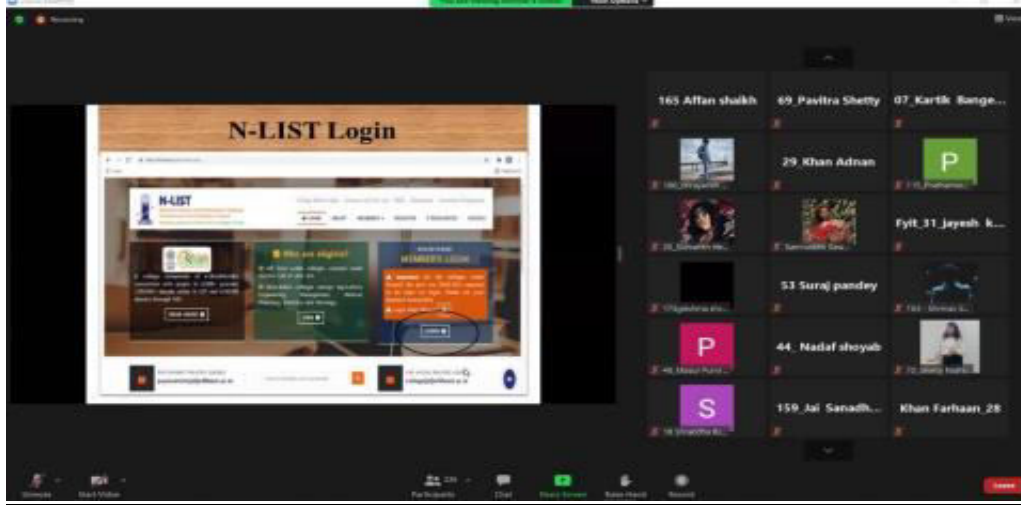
Recording

N-LIST Login

N-LIST

Who are eligible?

MEMBERS LOGIN

LOGIN

165 Affan shaikh

69_Pavitra Shetty

07_Kartik Bange...

29_Khan Adnan

P

Fyit_31_jayesh_k...

53 Suraj pandey

P

44_Nadaf shoyab

S

159_Jai Sanadh...

Khan Farhaan_28

Unmute

Start Video

Participants

Chat

Share Screen

Raise Hand

Record

Leave